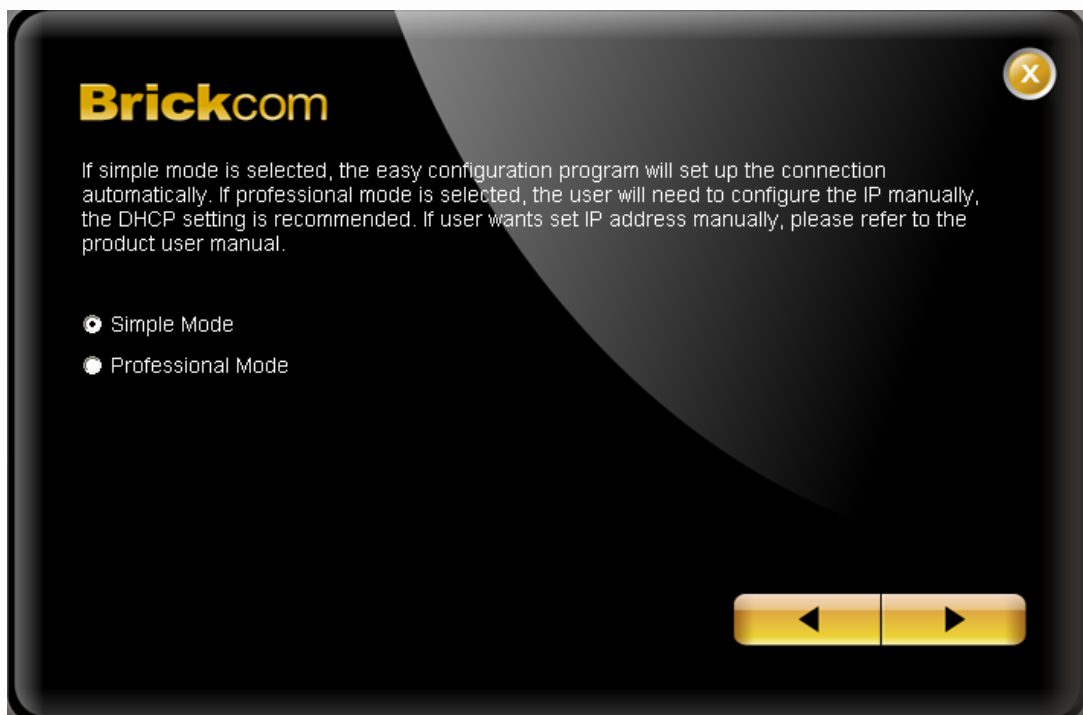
Brickcom

X

If simple mode is selected, the easy configuration program will set up the connection automatically. If professional mode is selected, the user will need to configure the IP manually, the DHCP setting is recommended. If user wants set IP address manually, please refer to the product user manual.

Simple Mode

Professional Mode